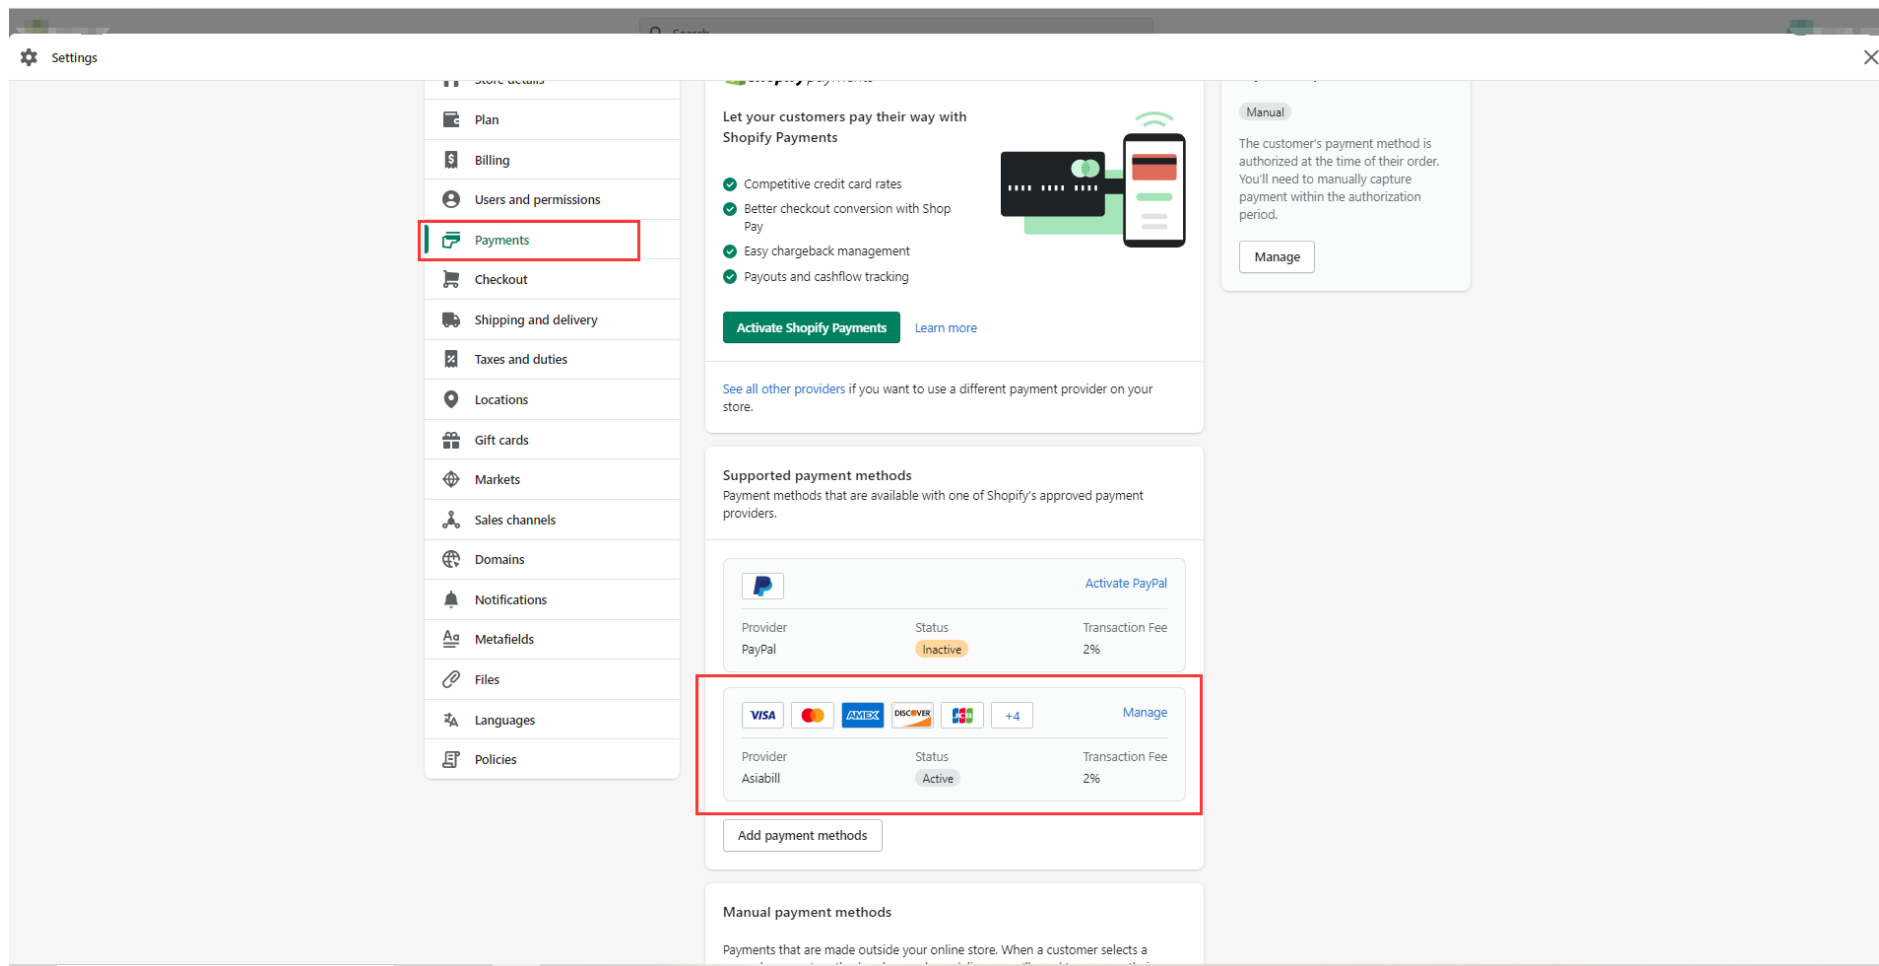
Settings

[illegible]
Plan
Billing
Users and permissions
Payments
Checkout
Shipping and delivery
Taxes and duties
Locations
Gift cards
Markets
Sales channels
Domains
Notifications
Metafields
Files
Languages
Policies

Let your customers pay their way with Shopify Payments

Competitive credit card rates
Better checkout conversion with Shop Pay
Easy chargeback management
Payouts and cashflow tracking

Activate Shopify Payments Learn more

See all other providers if you want to use a different payment provider on your store.

Supported payment methods
Payment methods that are available with one of Shopify's approved payment providers.

Activate PayPal

| Provider | Status | Transaction Fee |
|---|---|---|
| PayPal | Inactive | 2% |

VISA AMEX DISCOVER JCB +4 Manage

| Provider | Status | Transaction Fee |
|---|---|---|
| Asiabill | Active | 2% |

Add payment methods

Manual payment methods

Payments that are made outside your online store. When a customer selects a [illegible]

Manual

The customer's payment method is authorized at the time of their order. You'll need to manually capture payment within the authorization period.

Manage